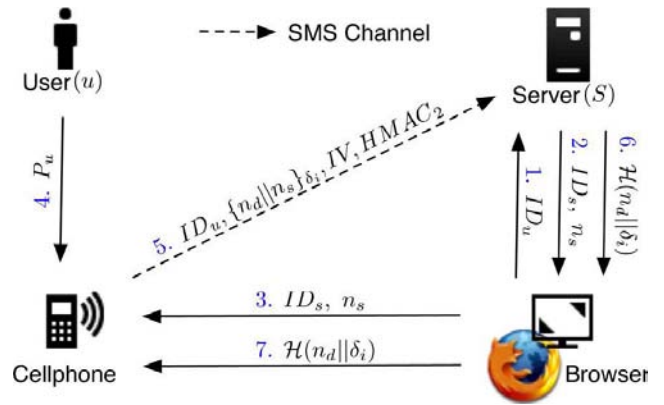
SMS Channel

User$(u)$

Server$(S)$

4. $P_u$

5. $ID_u, \{n_d||n_s\}_{\delta_i}, \text{IV}, \text{HMAC}_2$

1. $ID_u$

2. $ID_s, n_s$

6. $\mathcal{H}(n_d||\delta_i)$

3. $ID_s,\ n_s$

7. $\mathcal{H}(n_d||\delta_i)$

Cellphone

Browser